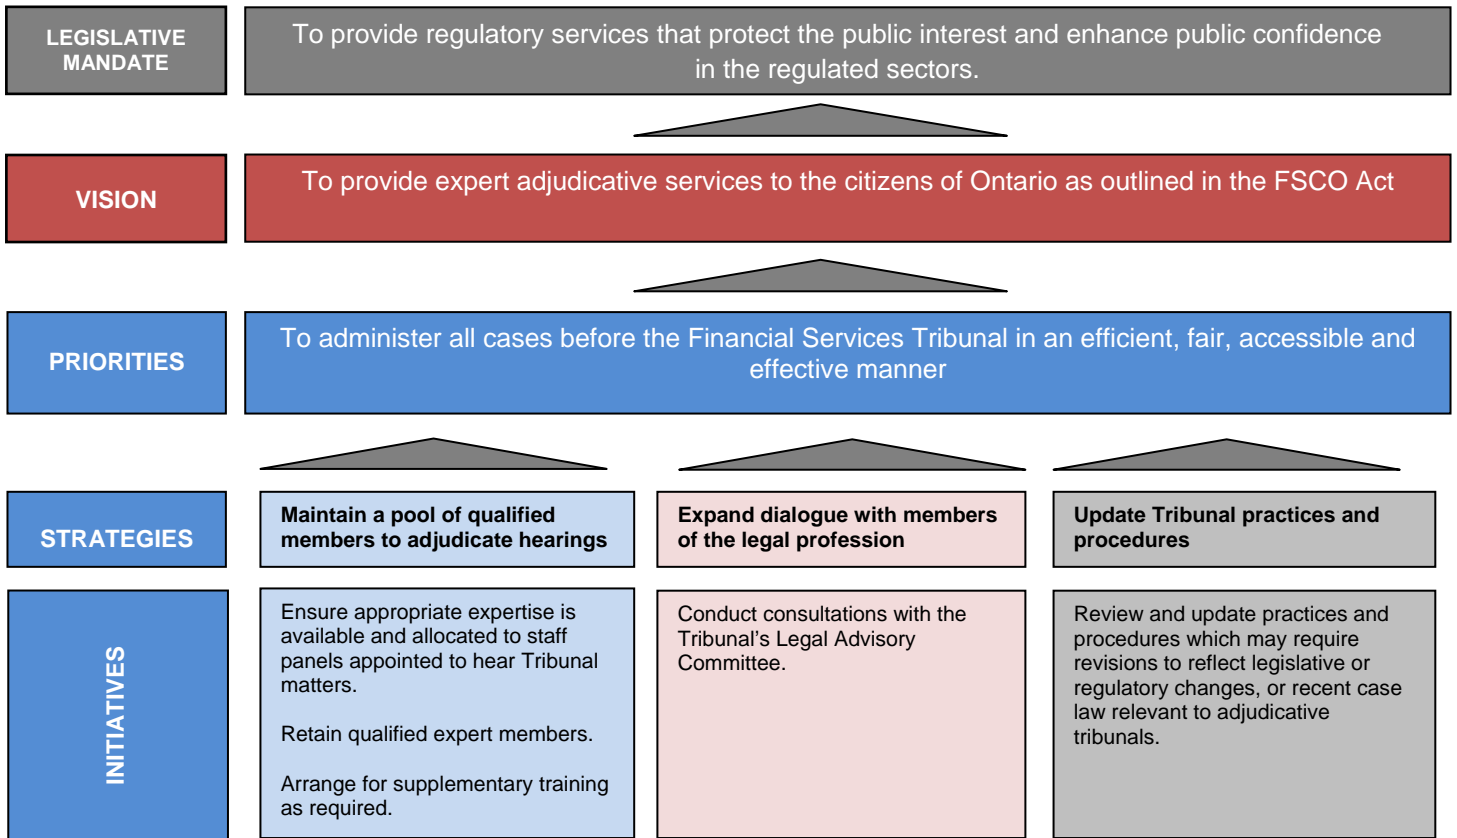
LEGISLATIVE MANDATE

To provide regulatory services that protect the public interest and enhance public confidence in the regulated sectors.

VISION

To provide expert adjudicative services to the citizens of Ontario as outlined in the FSCO Act

PRIORITIES

To administer all cases before the Financial Services Tribunal in an efficient, fair, accessible and effective manner

STRATEGIES

Maintain a pool of qualified members to adjudicate hearings

Expand dialogue with members of the legal profession

Update Tribunal practices and procedures

INITIATIVES

Ensure appropriate expertise is available and allocated to staff panels appointed to hear Tribunal matters.

Retain qualified expert members.

Arrange for supplementary training as required.

Conduct consultations with the Tribunal's Legal Advisory Committee.

Review and update practices and procedures which may require revisions to reflect legislative or regulatory changes, or recent case law relevant to adjudicative tribunals.